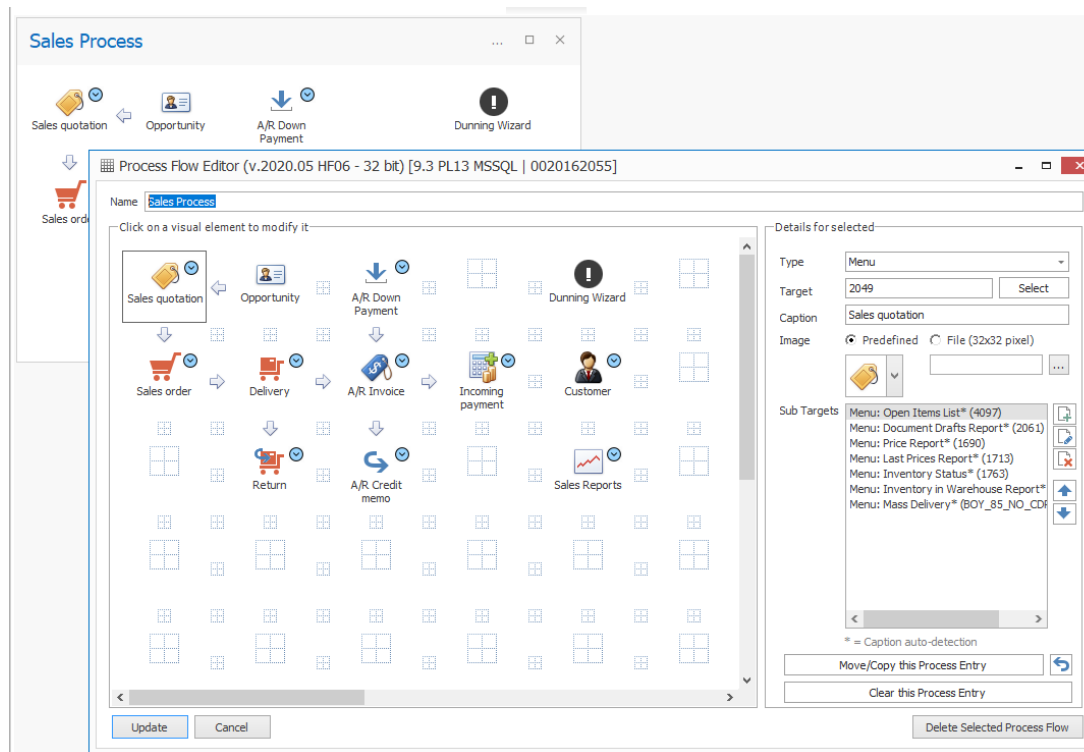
Sales Process

Sales quotation
Opportunity
A/R Down Payment
Dunning Wizard
Sales orde

Process Flow Editor (v.2020.05 HF06 - 32 bit) [9.3 PL13 MSSQL | 0020162055]

Name Sales Process

Click on a visual element to modify it

Sales quotation
Opportunity
A/R Down Payment
Dunning Wizard
Sales order
Delivery
A/R Invoice
Incoming payment
Customer
Return
A/R Credit memo
Sales Reports

Details for selected
Type Menu
Target 2049 Select
Caption Sales quotation
Image Predefined File (32x32 pixel)
...
Sub Targets
Menu: Open Items List* (4097)
Menu: Document Drafts Report* (2061)
Menu: Price Report* (1690)
Menu: Last Prices Report* (1713)
Menu: Inventory Status* (1763)
Menu: Inventory in Warehouse Report*
Menu: Mass Delivery* (BOY_85_NO_CDF
* = Caption auto-detection
Move/Copy this Process Entry
Clear this Process Entry

Update Cancel Delete Selected Process Flow